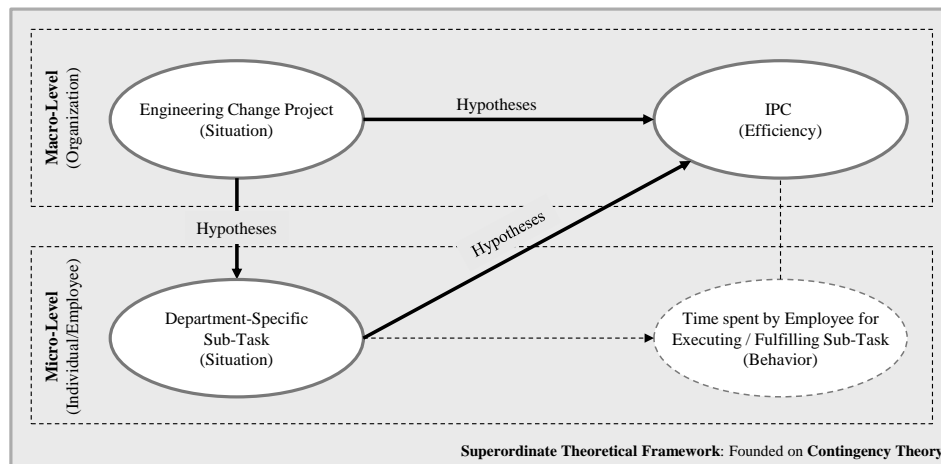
Macro-Level
(Organization)

Engineering Change Project
(Situation)

Hypotheses

IPC
(Efficiency)

Hypotheses

Hypotheses

Micro-Level
(Individual/Employee)

Department-Specific
Sub-Task
(Situation)

Time spent by Employee for
Executing / Fulfilling Sub-Task
(Behavior)

**Superordinate Theoretical Framework**: Founded on **Contingency Theory**